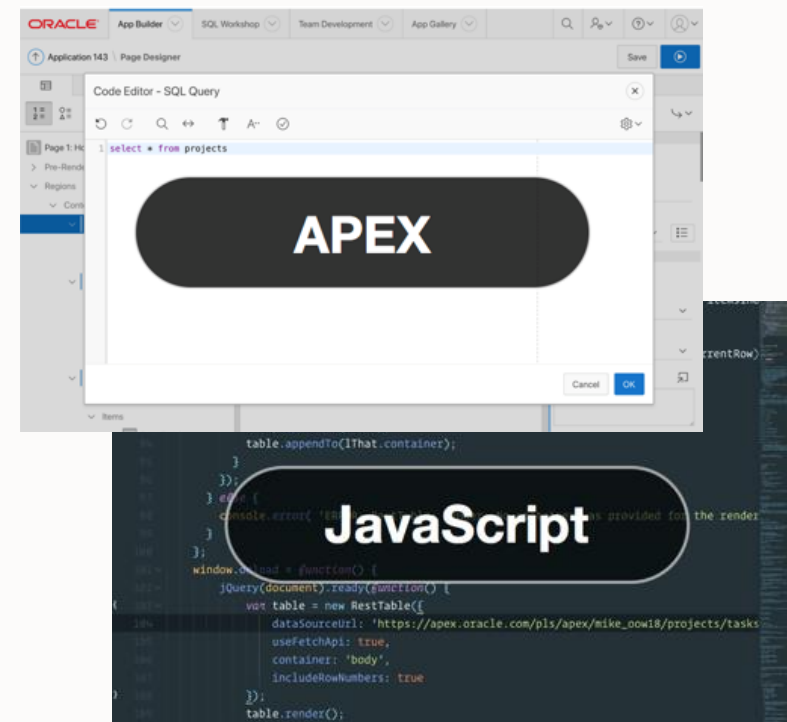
ORACLE App Builder SQL Workshop Team Development App Gallery

Application 143 Page Designer

Save

Page 1: H

Pre-Rende

Regions

Cont

Items

Code Editor - SQL Query

1 select * from projects

APEX

Cancel OK

rentRow)

table.appendTo(lThat.container);
}
});
} else {
console.error( '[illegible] as provided for the render
}
};
window.onload = function() {
jQuery(document).ready(function() {
var table = new RestTable({
dataSourceUrl: 'https://apex.oracle.com/pls/apex/mike_oow18/projects/tasks
useFetchApi: true,
container: 'body',
includeRowNumbers: true
});
table.render();

JavaScript